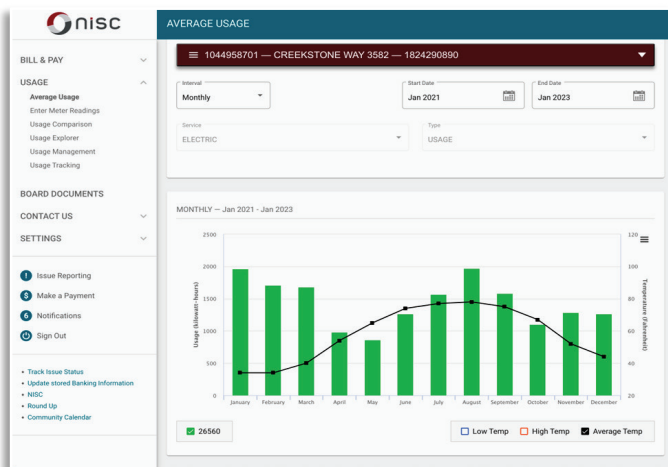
nisc

BILL & PAY

USAGE
Average Usage
Enter Meter Readings
Usage Comparison
Usage Explorer
Usage Management
Usage Tracking

BOARD DOCUMENTS

CONTACT US

SETTINGS

Issue Reporting
Make a Payment
6 Notifications
Sign Out

• Track Issue Status
• Update stored Banking Information
• NISC
• Round Up
• Community Calendar

AVERAGE USAGE

1044958701 — CREEKSTONE WAY 3582 — 1824290890

Interval
Monthly

Start Date
Jan 2021

End Date
Jan 2023

Service
ELECTRIC

Type
USAGE

MONTHLY — Jan 2021 - Jan 2023

Usage (kilowatt-hours)
2500
2000
1500
1000
500
0

Temperature (Fahrenheit)
120
100
80
60
40
20

January February March April May June July August September October November December

26560

Low Temp
High Temp
Average Temp